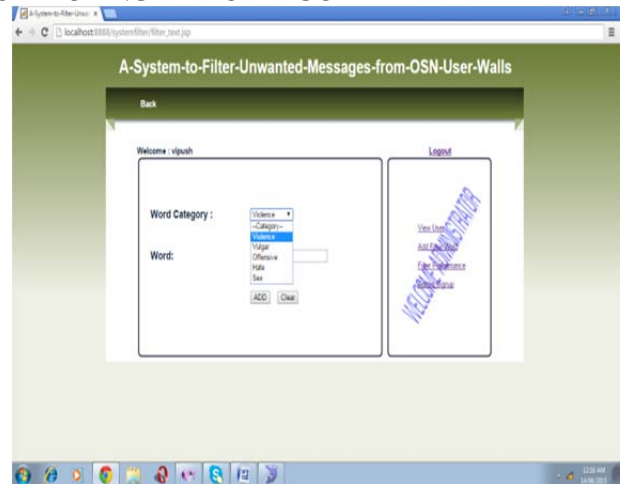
A-System-to-Filter-Unw ×

localhost:8888/systemfilter/filter_text.jsp

A-System-to-Filter-Unwanted-Messages-from-OSN-User-Walls

Back

Welcome : vipush

Logout

Word Category :

Violence

--Category--
Violence
Vulgar
Offensive
Hate
Sex

Word:

ADD Clear

WELCOME ADMINISTRATOR

View Users

Add Filter Word

Filter Maintenance

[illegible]

12:16 AM
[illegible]